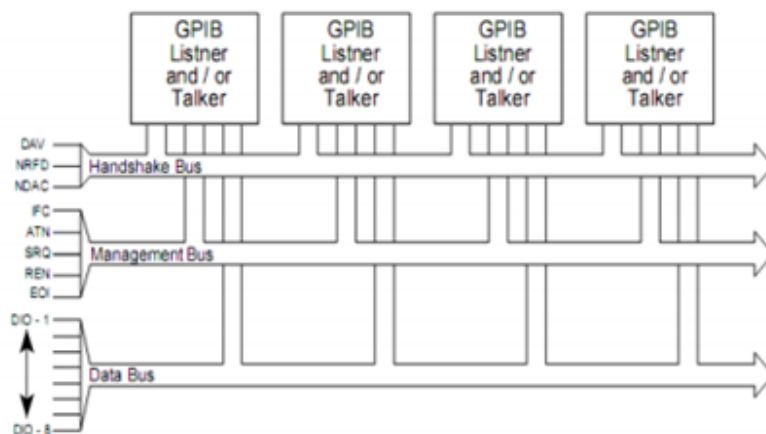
GPIB Listner and / or Talker

GPIB Listner and / or Talker

GPIB Listner and / or Talker

GPIB Listner and / or Talker

DAV
NRFD
NDAC
Handshake Bus

IFC
ATN
SRQ
REN
EOI
Management Bus

DIO - 1
Data Bus
DIO - 8